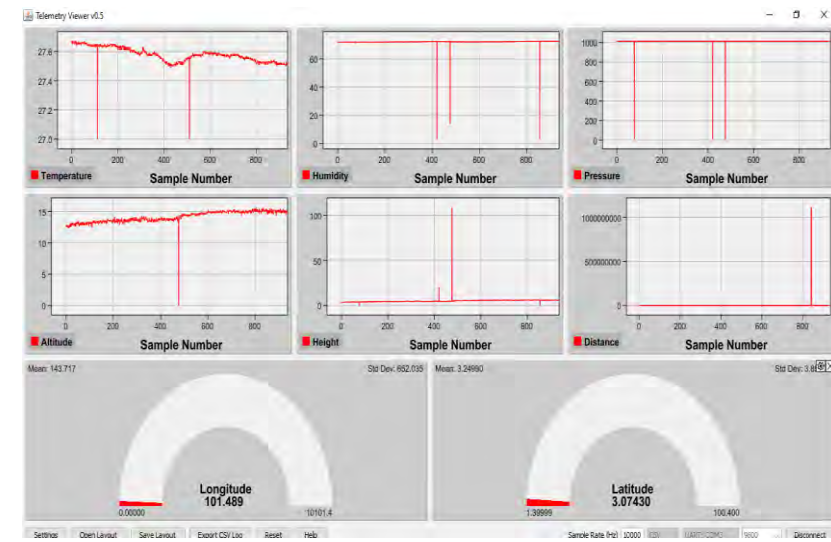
Telemetry Viewer v0.5

27.8
27.6
27.4
27.2
27.0
0 200 400 600 800
Temperature
Sample Number

60
40
20
0
0 200 400 600 800
Humidity
Sample Number

1000
800
600
400
200
0
0 200 400 600 800
Pressure
Sample Number

15
10
5
0
0 200 400 600 800
Altitude
Sample Number

100
50
0
0 200 400 600 800
Height
Sample Number

1000000000
500000000
0
0 200 400 600 800
Distance
Sample Number

Mean: 143.717
Std Dev: 662.035
Longitude
101.489
0.00000
10101.4

Mean: 3.24990
Std Dev: 3.6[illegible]
Latitude
3.07430
1.39999
100.400

Settings Open Layout Save Layout Export CSV Log Reset Help
Sample Rate (Hz) 10000 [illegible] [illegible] 9600 Disconnect